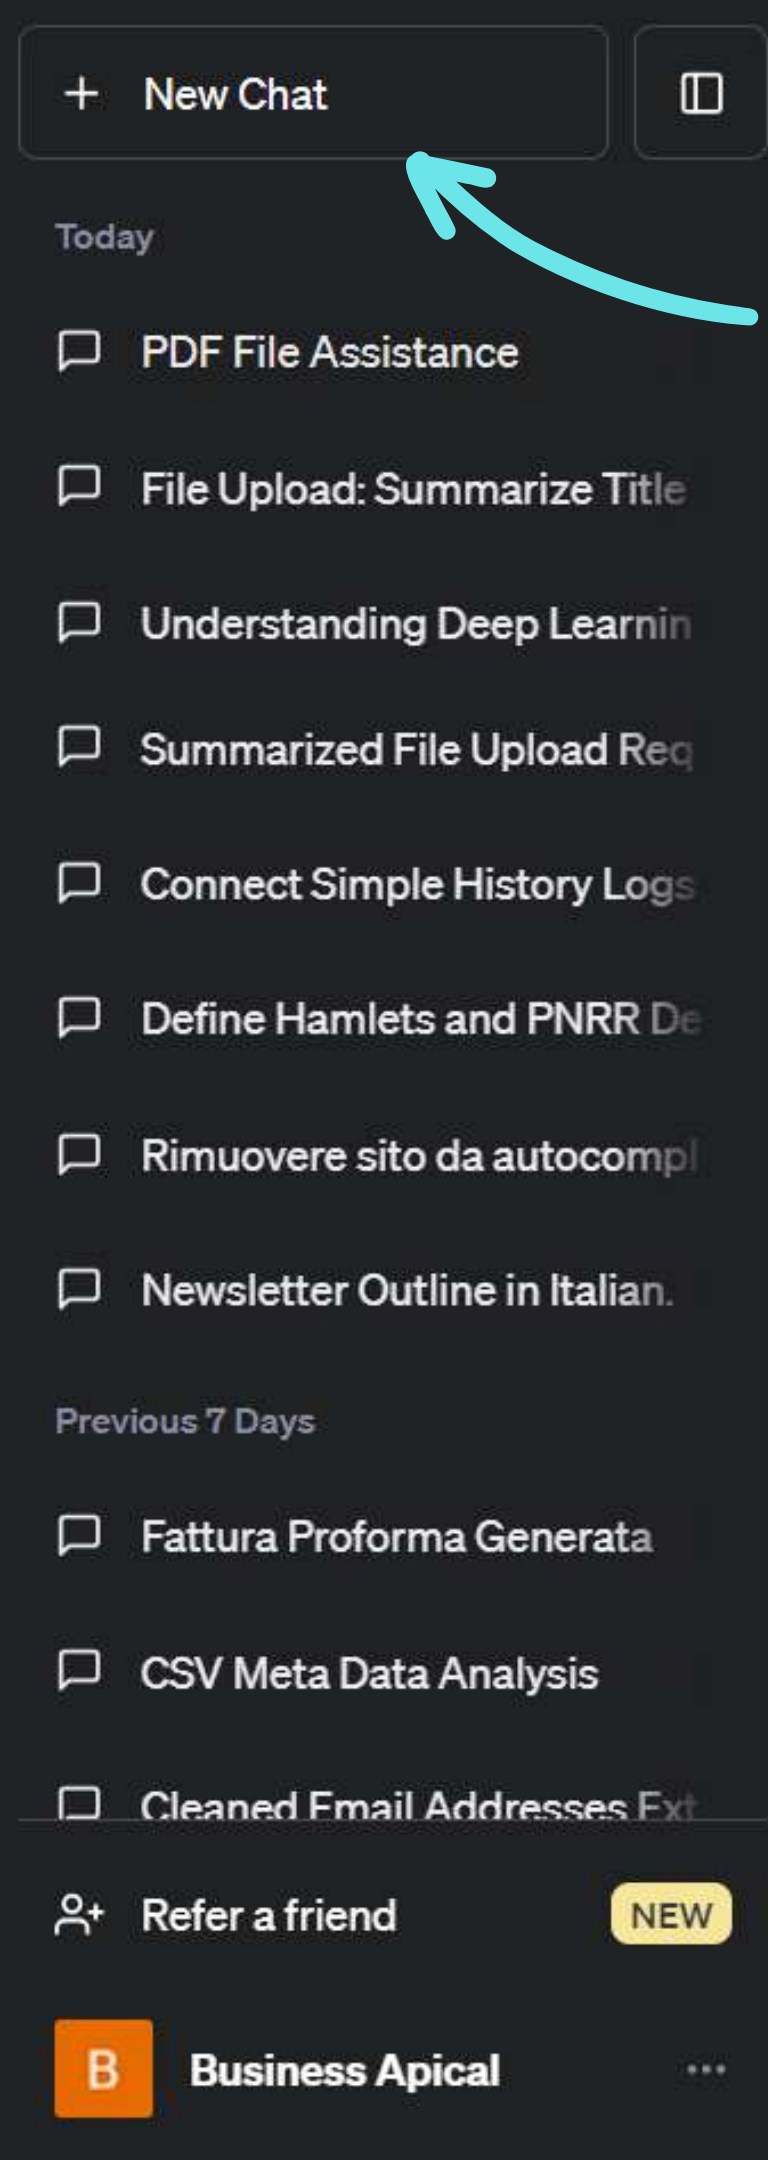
+ New Chat

Today

PDF File Assistance

File Upload: Summarize Title

Understanding Deep Learnin

Summarized File Upload Req

Connect Simple History Logs

Define Hamlets and PNRR De

Rimuovere sito da autocompl

Newsletter Outline in Italian.

Previous 7 Days

Fattura Proforma Generata

CSV Meta Data Analysis

Cleaned Email Addresses Ext

Refer a friend NEW

B Business Apical ...